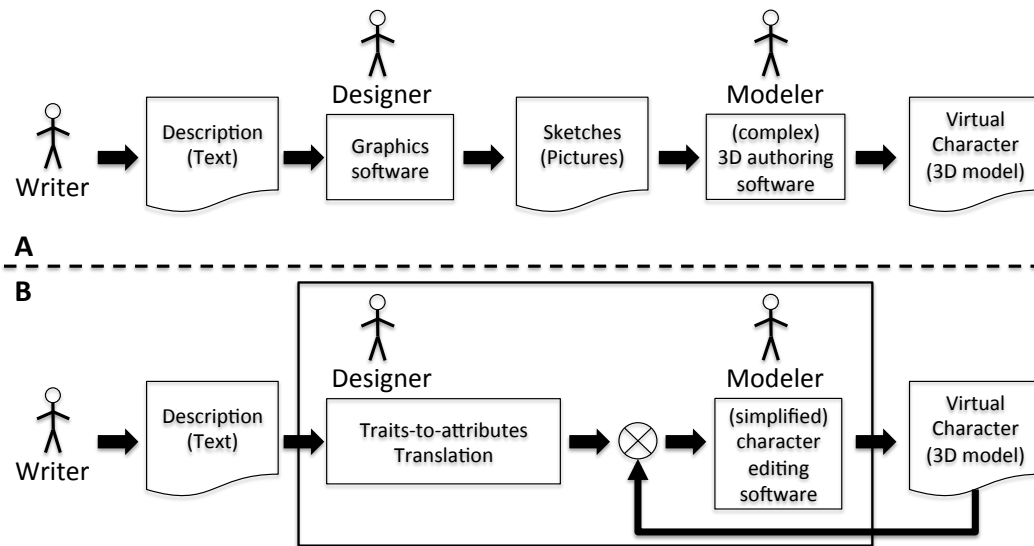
Designer

Modeler

Writer

Description (Text)

Graphics software

Sketches (Pictures)

(complex) 3D authoring software

Virtual Character (3D model)

A

B

Designer

Modeler

Writer

Description (Text)

Traits-to-attributes Translation

$\otimes$

(simplified) character editing software

Virtual Character (3D model)